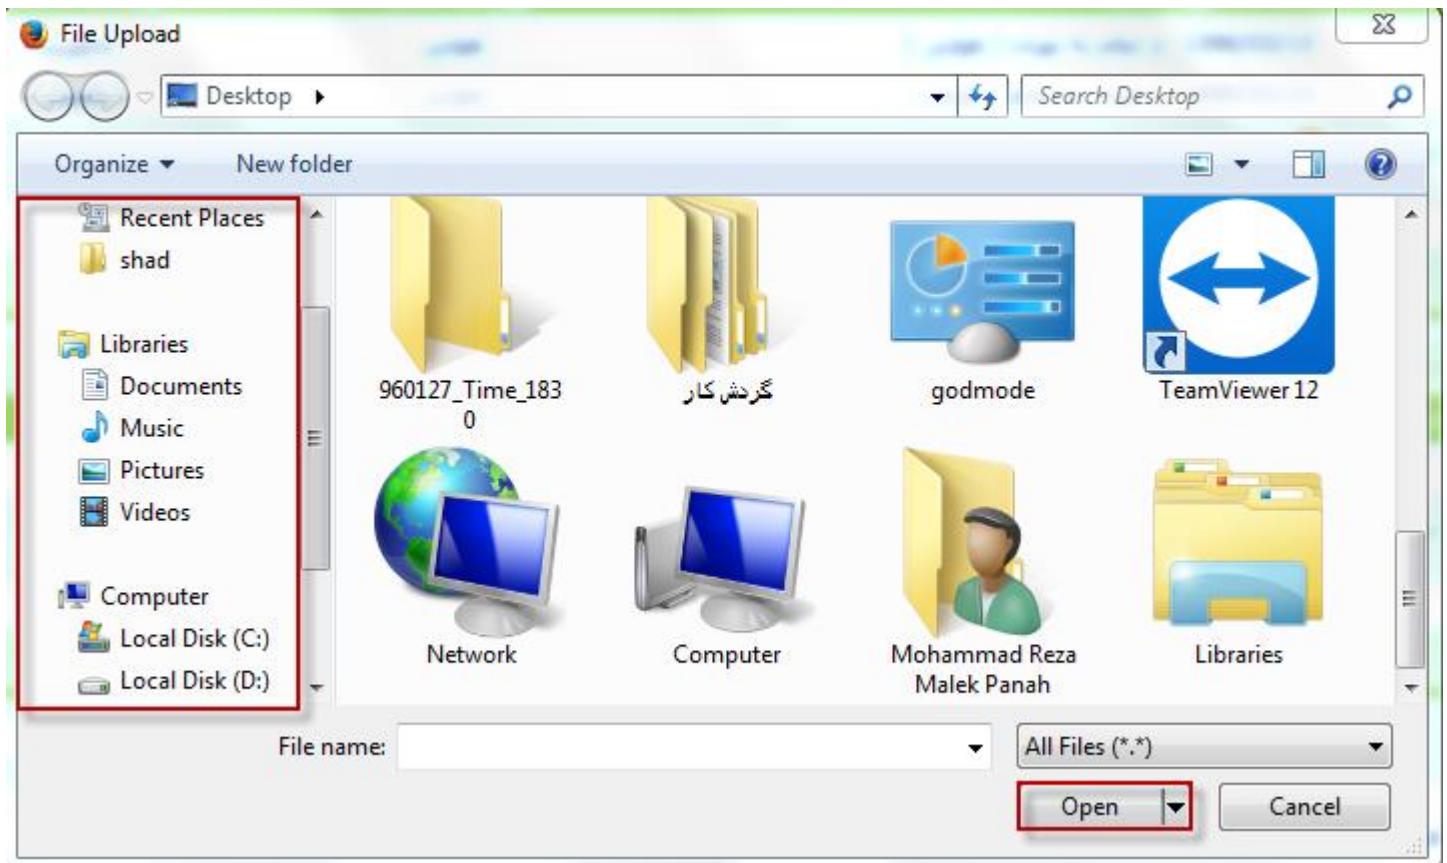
File Upload

Desktop

Search Desktop

Organize

New folder

Recent Places

shad

Libraries

Documents

Music

Pictures

Videos

Computer

Local Disk (C:)

Local Disk (D:)

960127_Time_1830

گردش کار

godmode

TeamViewer 12

Network

Computer

Mohammad Reza Malek Panah

Libraries

File name:

All Files (*.*)

Open

Cancel